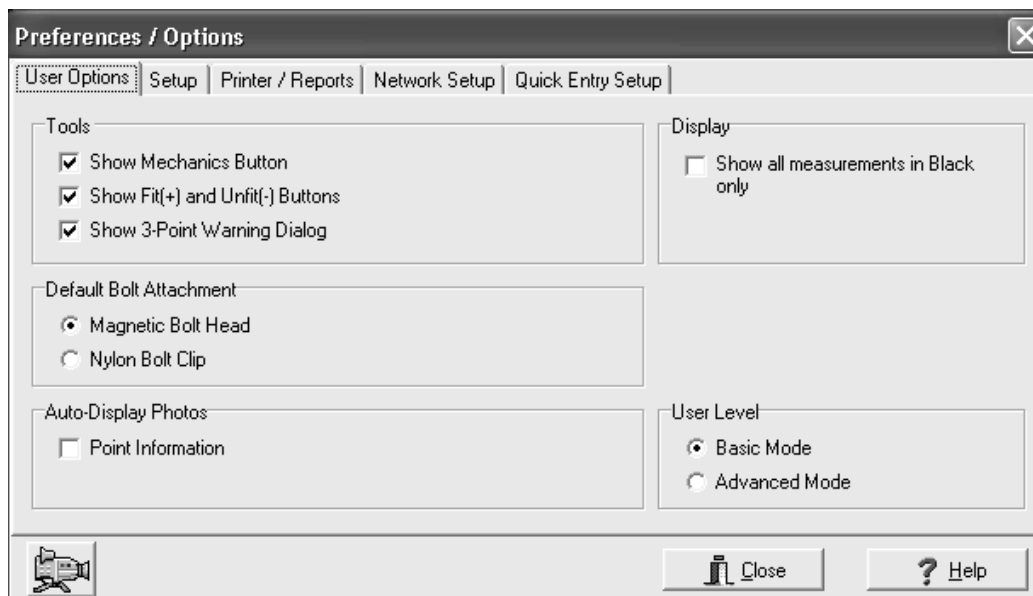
Preferences / Options

User Options | Setup | Printer / Reports | Network Setup | Quick Entry Setup

Tools
☑ Show Mechanics Button
☑ Show Fit(+) and Unfit(-) Buttons
☑ Show 3-Point Warning Dialog

Display
☐ Show all measurements in Black only

Default Bolt Attachment
◉ Magnetic Bolt Head
○ Nylon Bolt Clip

Auto-Display Photos
☐ Point Information

User Level
◉ Basic Mode
○ Advanced Mode

Close

Help